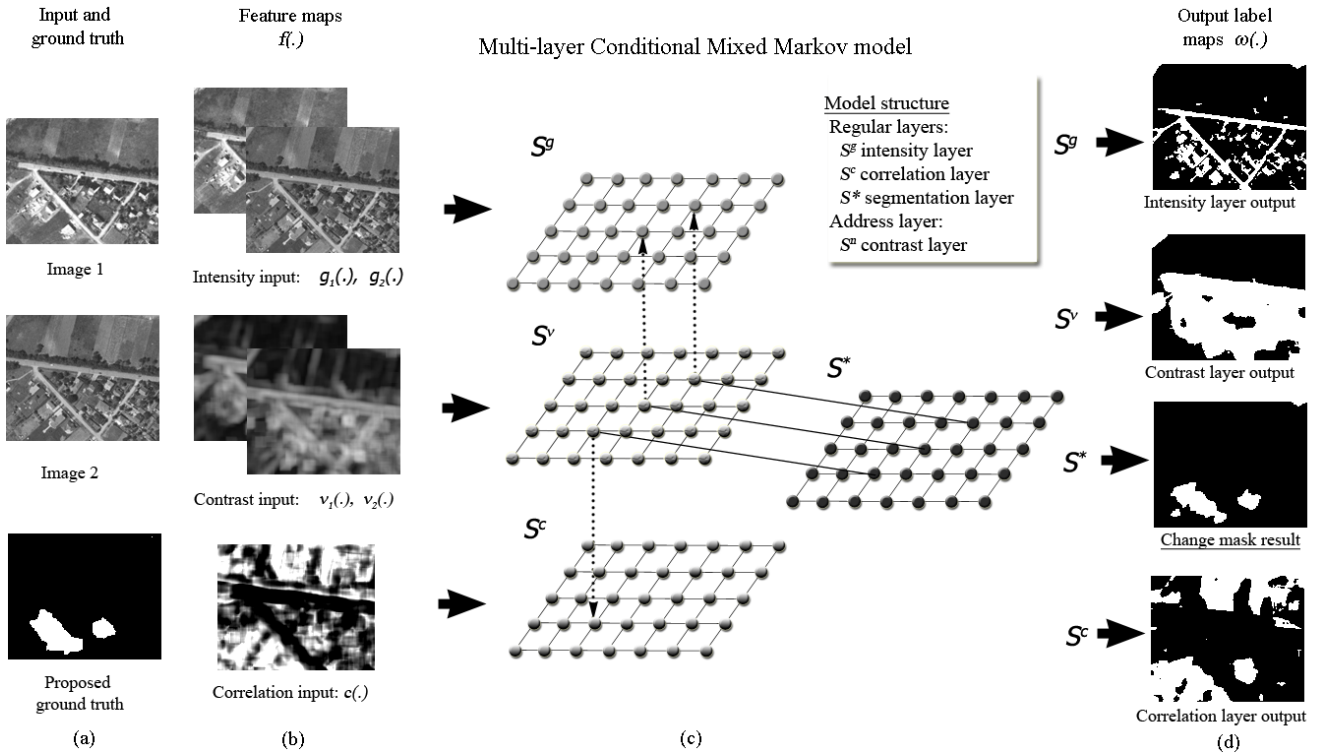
Input and ground truth

Feature maps $f(.)$

Multi-layer Conditional Mixed Markov model

Output label maps $\omega(.)$

Model structure
Regular layers:
$S^g$ intensity layer
$S^c$ correlation layer
$S^*$ segmentation layer
Address layer:
$S^a$ contrast layer

$S^g$

$S^g$

Intensity layer output

Image 1

Intensity input: $g_1(.)$, $g_2(.)$

$S^v$

$S^*$

$S^v$

Contrast layer output

Image 2

$S^*$

Contrast input: $v_1(.)$, $v_2(.)$

$S^c$

Change mask result

$S^c$

Proposed ground truth

Correlation input: $c(.)$

Correlation layer output

(a)

(b)

(c)

(d)